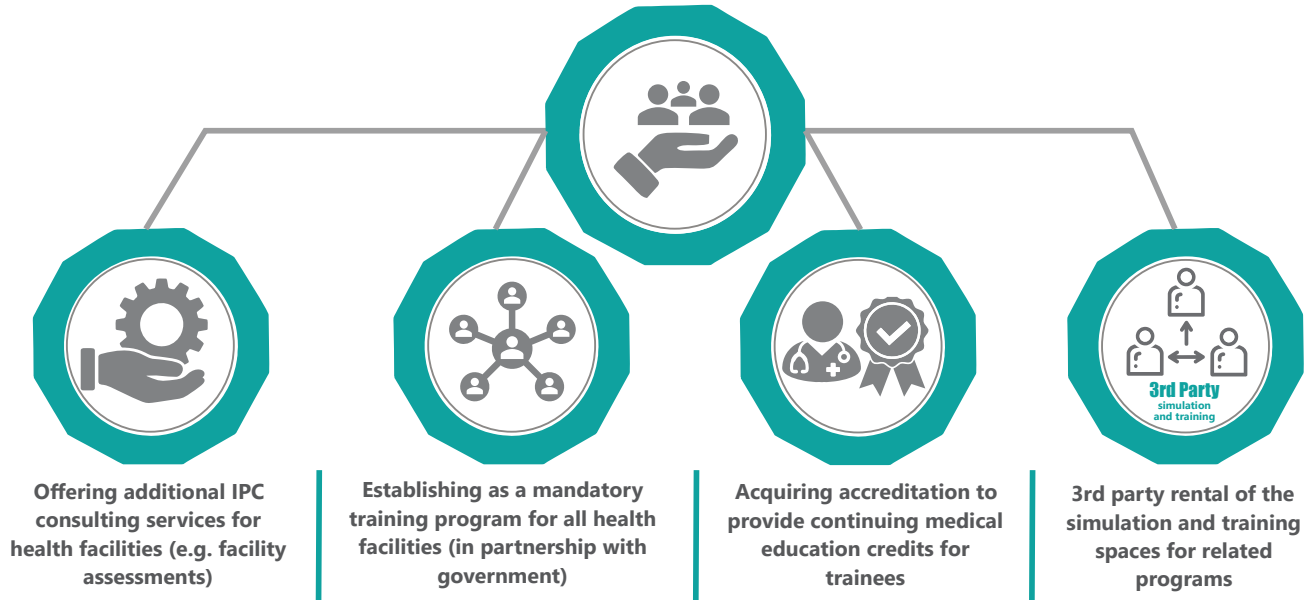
3rd Party
simulation and training

Offering additional IPC consulting services for health facilities (e.g. facility assessments)

Establishing as a mandatory training program for all health facilities (in partnership with government)

Acquiring accreditation to provide continuing medical education credits for trainees

3rd party rental of the simulation and training spaces for related programs